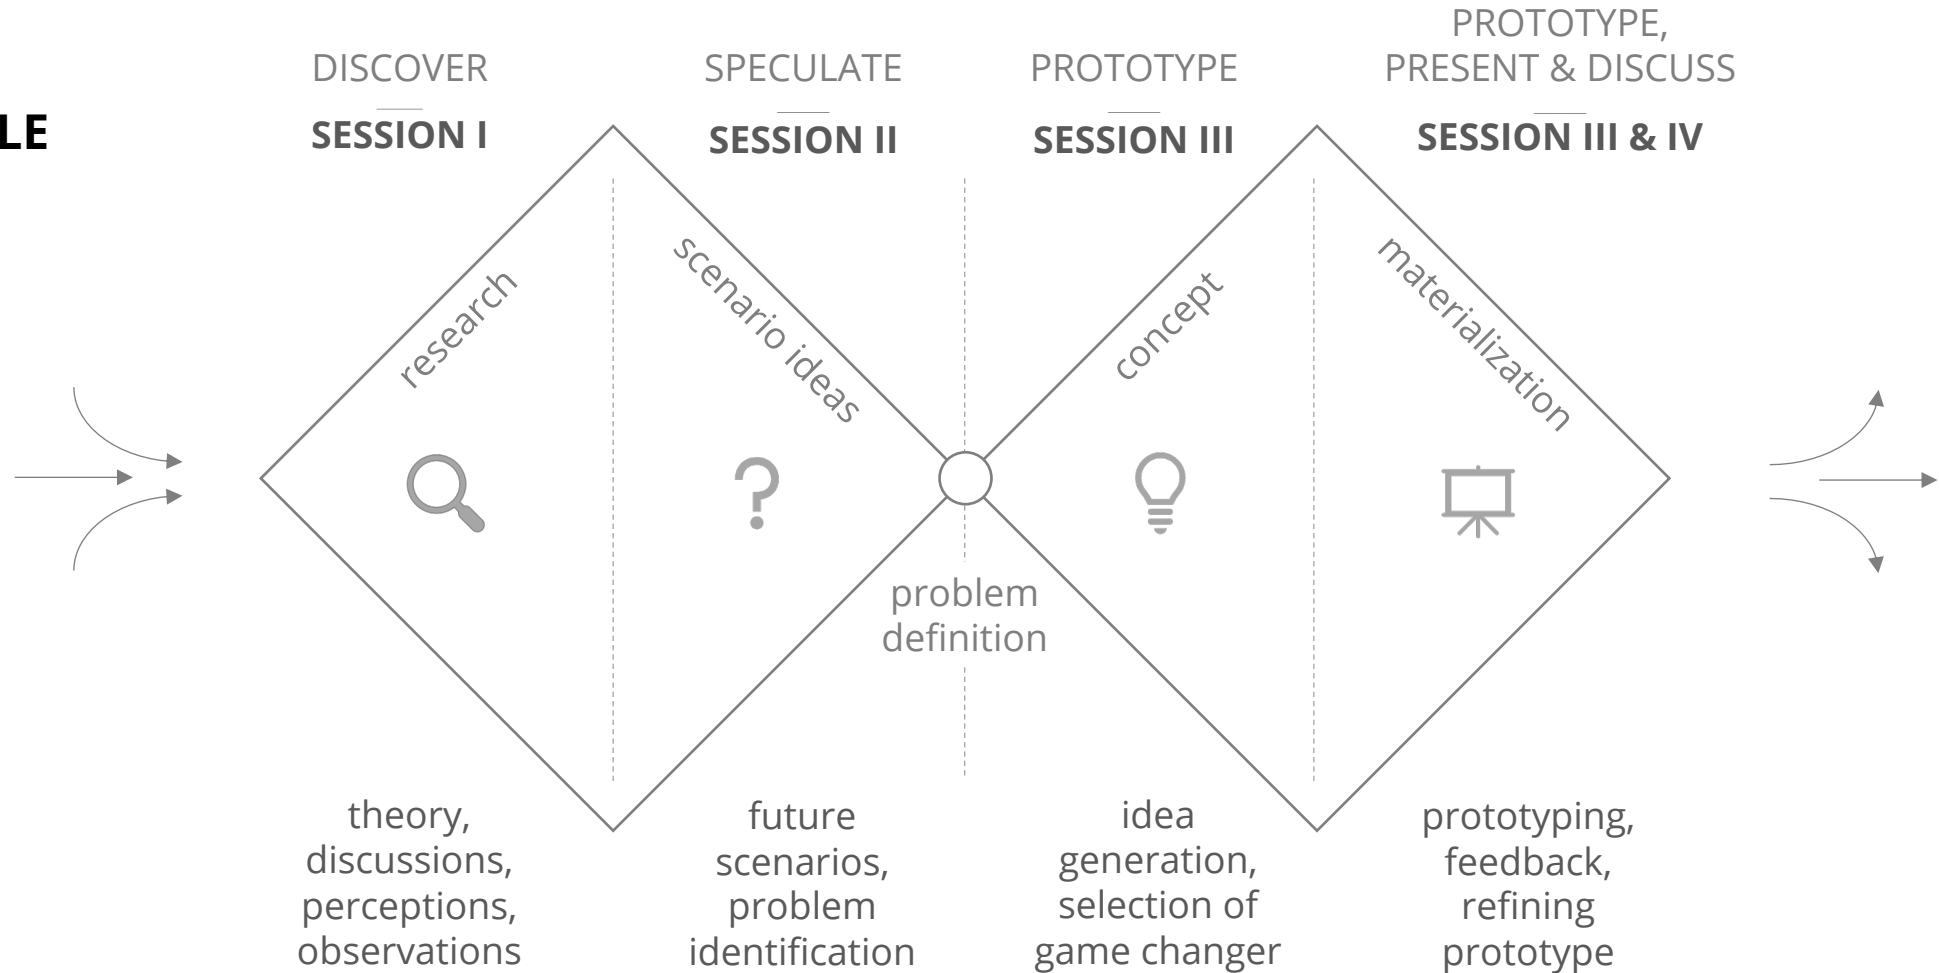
LE

DISCOVER
SESSION I

SPECULATE
SESSION II

PROTOTYPE
SESSION III

PROTOTYPE, PRESENT & DISCUSS
SESSION III & IV

research

scenario ideas

concept

materialization

problem definition

theory, discussions, perceptions, observations

future scenarios, problem identification

idea generation, selection of game changer

prototyping, feedback, refining prototype